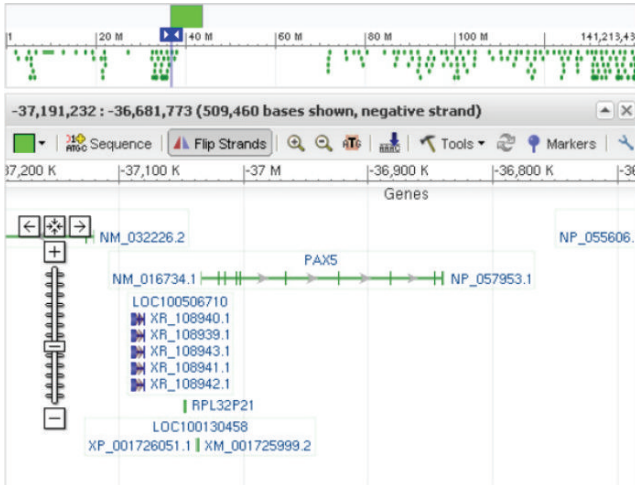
1 | 20 M | 40 M | 60 M | 80 M | 100 M | 141,213,43

-37,191,232 : -36,681,773 (509,460 bases shown, negative strand)

Sequence | Flip Strands | Tools | Markers

37,200 K | -37,100 K | -37 M | -36,900 K | -36,800 K | -36

Genes

NM_032226.2

NP_055606.

PAX5

NM_016734.1

NP_057953.1

LOC100506710

XR_108940.1

XR_108939.1

XR_108943.1

XR_108941.1

XR_108942.1

RPL32P21

LOC100130458

XP_001726051.1

XM_001725999.2